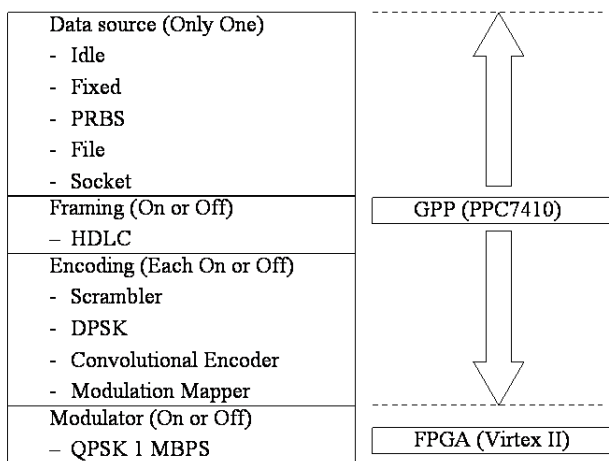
Data source (Only One)
- Idle
- Fixed
- PRBS
- File
- Socket

Framing (On or Off)
– HDLC

Encoding (Each On or Off)
- Scrambler
- DPSK
- Convolutional Encoder
- Modulation Mapper

Modulator (On or Off)
– QPSK 1 MBPS

GPP (PPC7410)

FPGA (Virtex II)